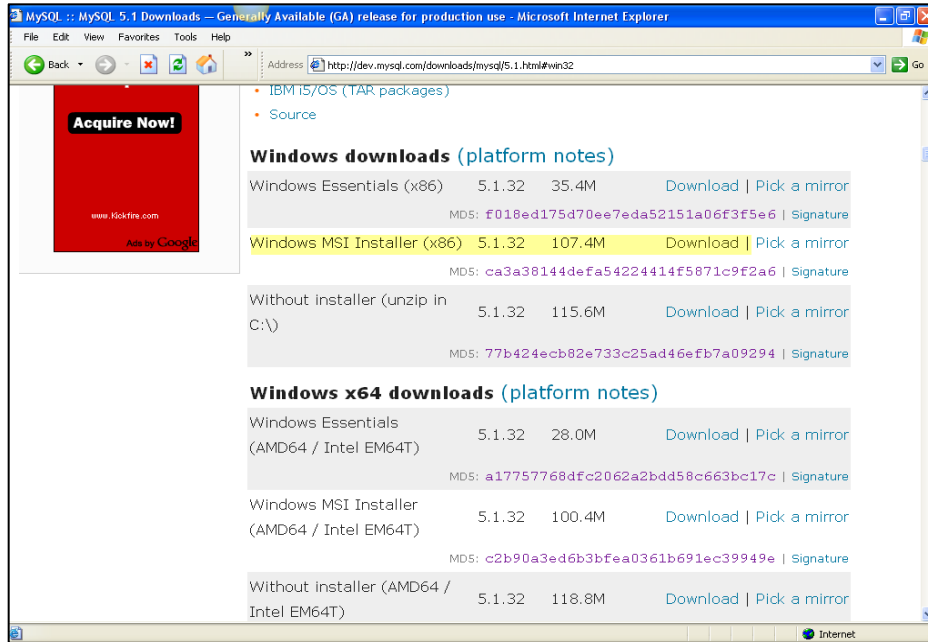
MySQL :: MySQL 5.1 Downloads — Generally Available (GA) release for production use - Microsoft Internet Explorer

File Edit View Favorites Tools Help

Back » Address http://dev.mysql.com/downloads/mysql/5.1.html#win32 Go

Acquire Now!

www.Kickfire.com

Ads by Google

• IBM i5/OS (TAR packages)
• Source

Windows downloads (platform notes)

| | | | |
|---|---|---|---|
| Windows Essentials (x86) | 5.1.32 | 35.4M | Download \| Pick a mirror |
| | | | MD5: f018ed175d70ee7eda52151a06f3f5e6 \| Signature |
| Windows MSI Installer (x86) | 5.1.32 | 107.4M | Download \| Pick a mirror |
| | | | MD5: ca3a38144defa54224414f5871c9f2a6 \| Signature |
| Without installer (unzip in C:\) | 5.1.32 | 115.6M | Download \| Pick a mirror |
| | | | MD5: 77b424ecb82e733c25ad46efb7a09294 \| Signature |

Windows x64 downloads (platform notes)

| | | | |
|---|---|---|---|
| Windows Essentials (AMD64 / Intel EM64T) | 5.1.32 | 28.0M | Download \| Pick a mirror |
| | | | MD5: a17757768dfc2062a2bdd58c663bc17c \| Signature |
| Windows MSI Installer (AMD64 / Intel EM64T) | 5.1.32 | 100.4M | Download \| Pick a mirror |
| | | | MD5: c2b90a3ed6b3bfea0361b691ec39949e \| Signature |
| Without installer (AMD64 / Intel EM64T) | 5.1.32 | 118.8M | Download \| Pick a mirror |

Internet